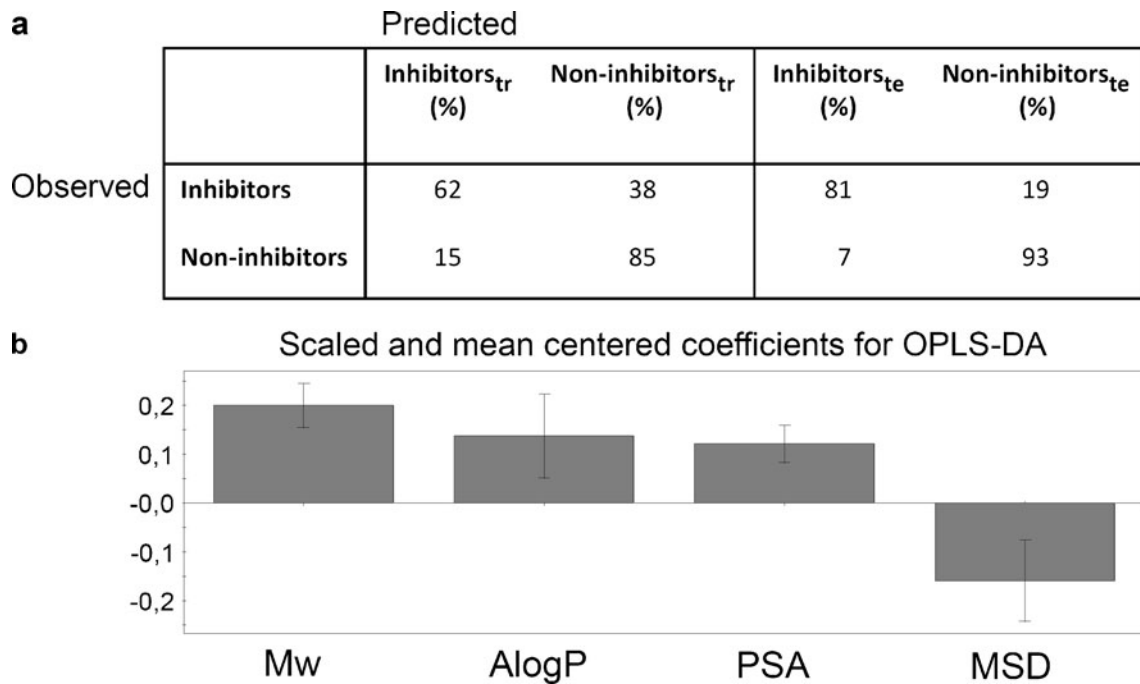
a

Predicted

Observed

| | Inhibitors$_{tr}$ (%) | Non-inhibitors$_{tr}$ (%) | Inhibitors$_{te}$ (%) | Non-inhibitors$_{te}$ (%) |
|---|---|---|---|---|
| Inhibitors | 62 | 38 | 81 | 19 |
| Non-inhibitors | 15 | 85 | 7 | 93 |

b

Scaled and mean centered coefficients for OPLS-DA

0,2
0,1
-0,0
-0,1
-0,2

Mw AlogP PSA MSD